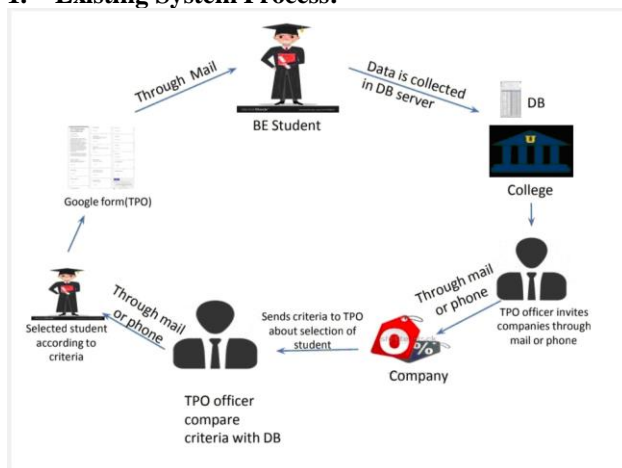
1. Existing System Process:

Through Mail

BE Student

Data is collected in DB server

DB

College

Google form(TPO)

Through mail or phone

TPO officer invites companies through mail or phone

Selected student according to criteria

Through mail or phone

Sends criteria to TPO about selection of student

Company

TPO officer compare criteria with DB